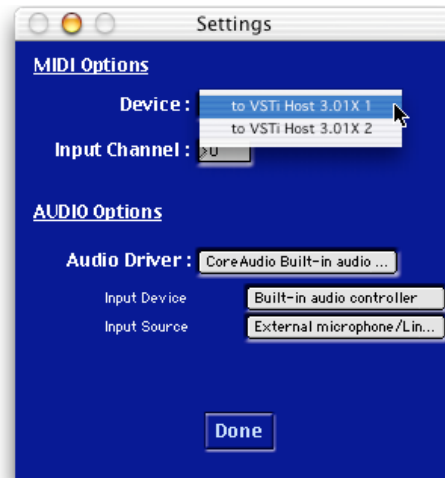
Settings

MIDI Options

Device :

to VSTi Host 3.01X 1

to VSTi Host 3.01X 2

Input Channel : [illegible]

AUDIO Options

Audio Driver : CoreAudio Built-in audio ...

Input Device Built-in audio controller

Input Source External microphone/Lin...

Done